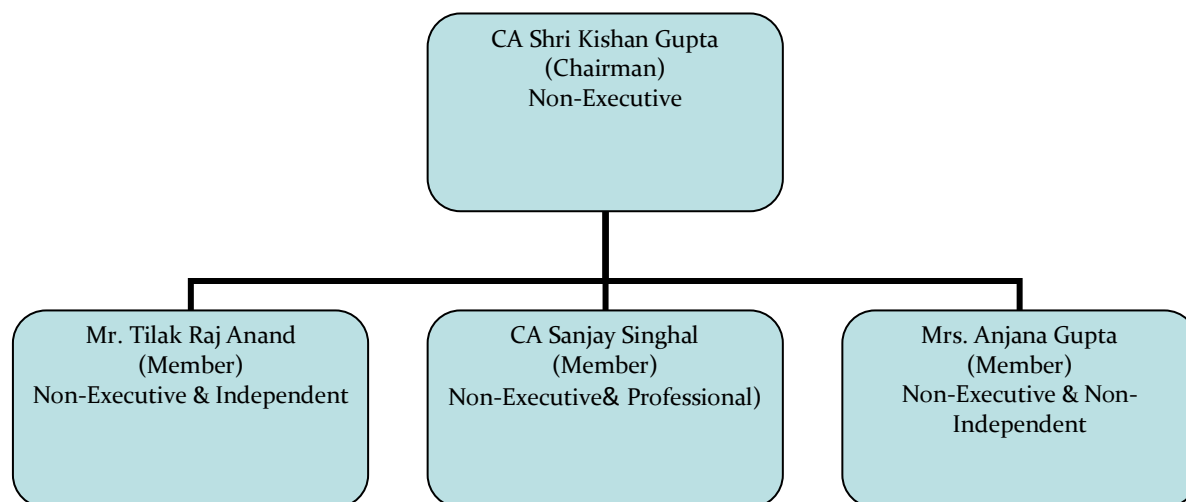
CA Shri Kishan Gupta
(Chairman)
Non-Executive

Mr. Tilak Raj Anand
(Member)
Non-Executive & Independent

CA Sanjay Singhal
(Member)
Non-Executive& Professional)

Mrs. Anjana Gupta
(Member)
Non-Executive & Non-Independent